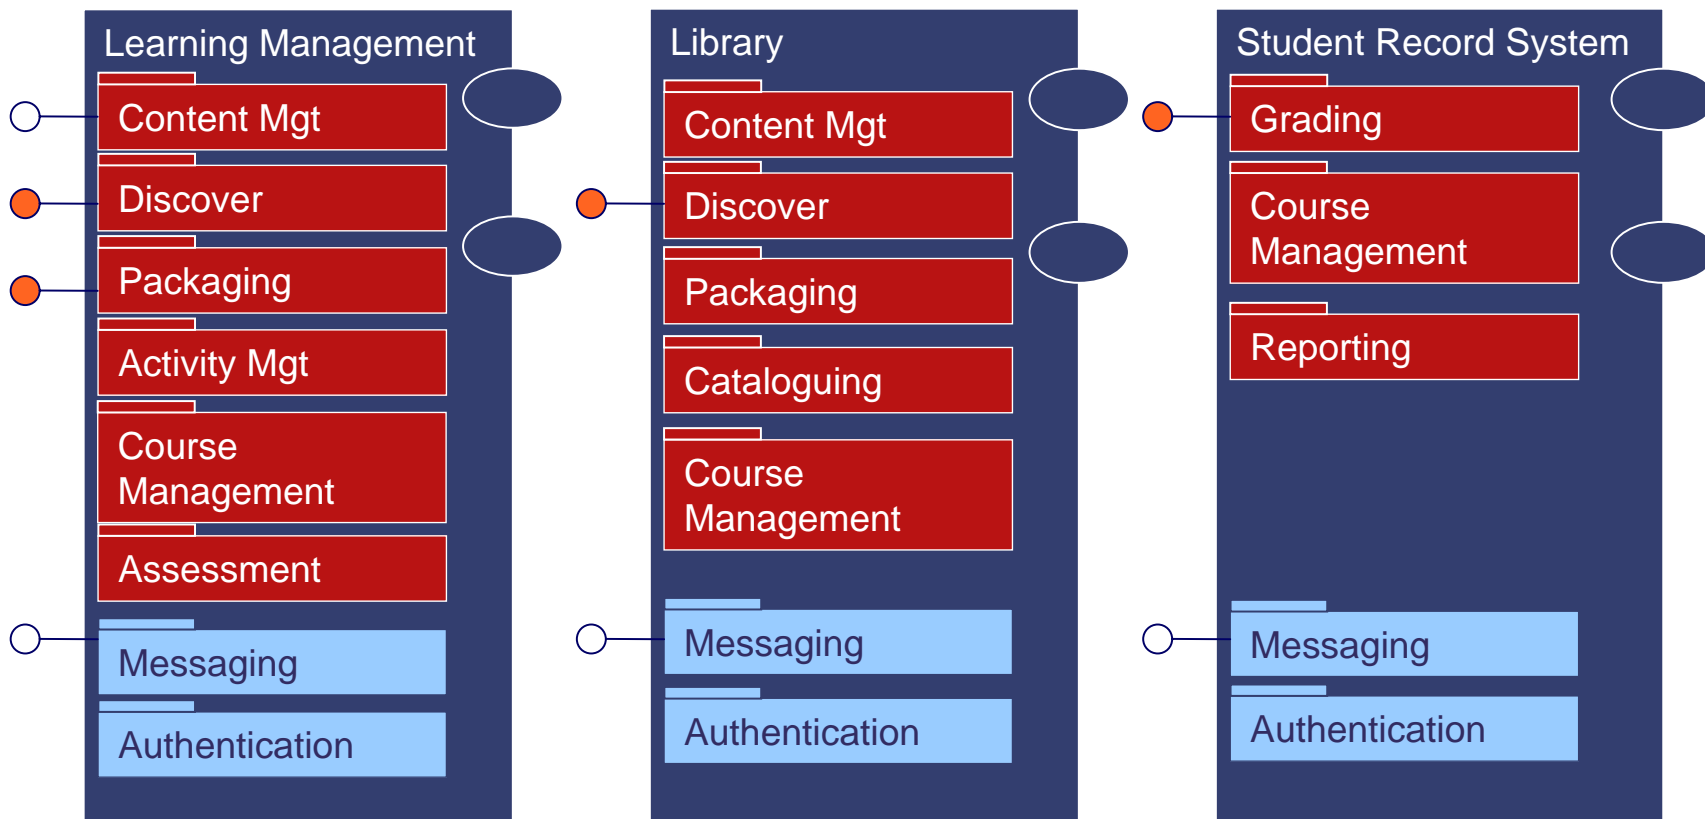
Learning Management

Content Mgt

Discover

Packaging

Activity Mgt

Course Management

Assessment

Messaging

Authentication

Library

Content Mgt

Discover

Packaging

Cataloguing

Course Management

Messaging

Authentication

Student Record System

Grading

Course Management

Reporting

Messaging

Authentication